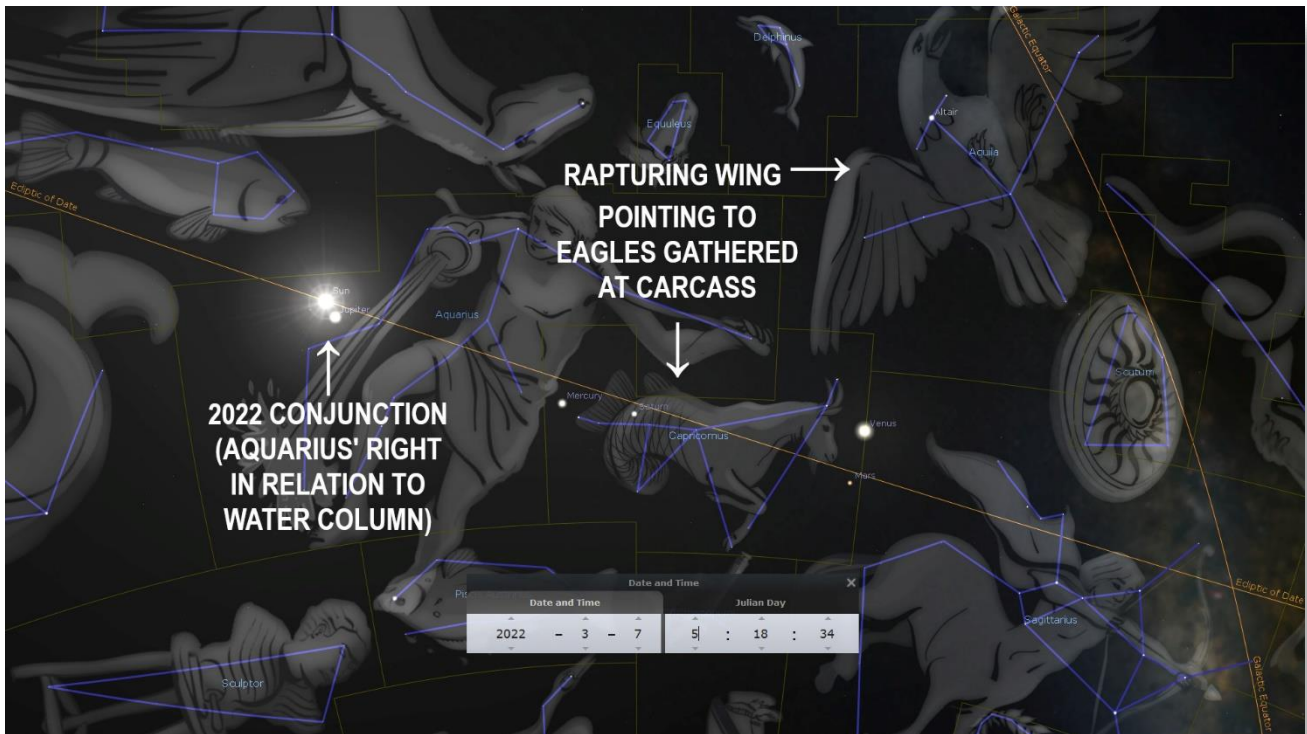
Delphinus

Galactic Equator

Altair

Aquila

Equuleus

RAPTURING WING →

POINTING TO EAGLES GATHERED AT CARCASS

↓

Ecliptic of Date

Sun

Jupiter

Aquarius

↑

2022 CONJUNCTION (AQUARIUS' RIGHT IN RELATION TO WATER COLUMN)

Mercury

Saturn

Capricornus

Venus

Mars

Scutum

Date and Time

Date and Time

Julian Day

2022 – 3 – 7

5 : 18 : 34

Pis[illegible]

Ecliptic of Date

Sagittarius

Galactic Equator

Sculptor